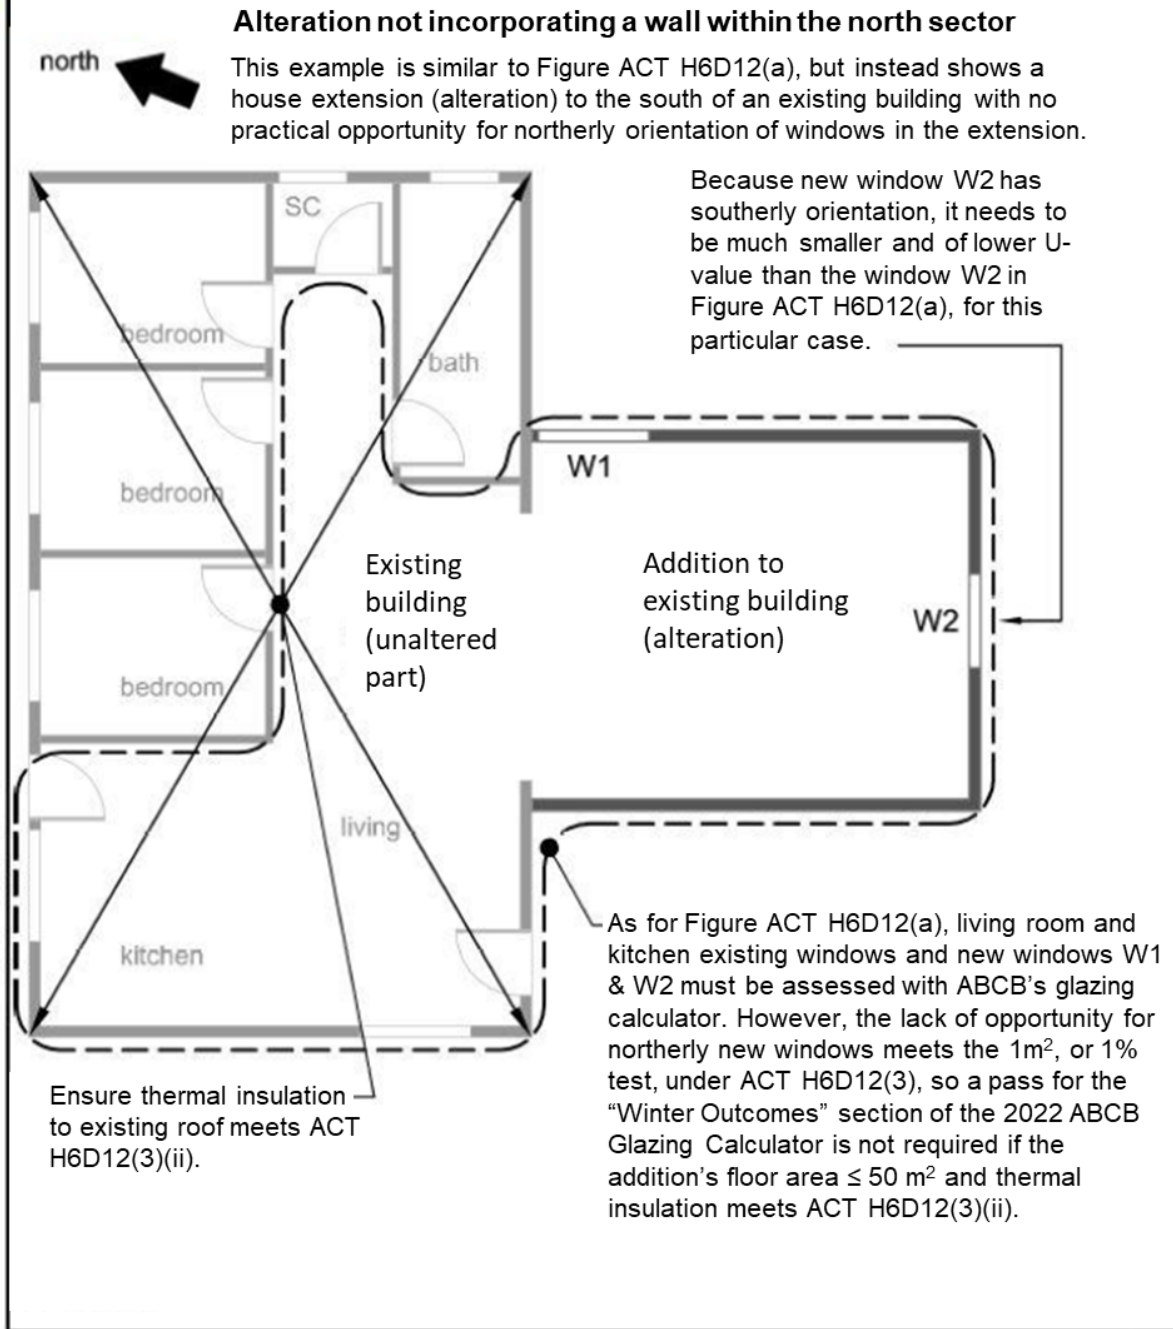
Alteration not incorporating a wall within the north sector

north

This example is similar to Figure ACT H6D12(a), but instead shows a house extension (alteration) to the south of an existing building with no practical opportunity for northerly orientation of windows in the extension.

Because new window W2 has southerly orientation, it needs to be much smaller and of lower U-value than the window W2 in Figure ACT H6D12(a), for this particular case.

SC

bedroom

bath

W1

bedroom

Existing building (unaltered part)

Addition to existing building (alteration)

W2

bedroom

living

kitchen

As for Figure ACT H6D12(a), living room and kitchen existing windows and new windows W1 & W2 must be assessed with ABCB's glazing calculator. However, the lack of opportunity for northerly new windows meets the 1m$^2$, or 1% test, under ACT H6D12(3), so a pass for the "Winter Outcomes" section of the 2022 ABCB Glazing Calculator is not required if the addition's floor area ≤ 50 m$^2$ and thermal insulation meets ACT H6D12(3)(ii).

Ensure thermal insulation to existing roof meets ACT H6D12(3)(ii).